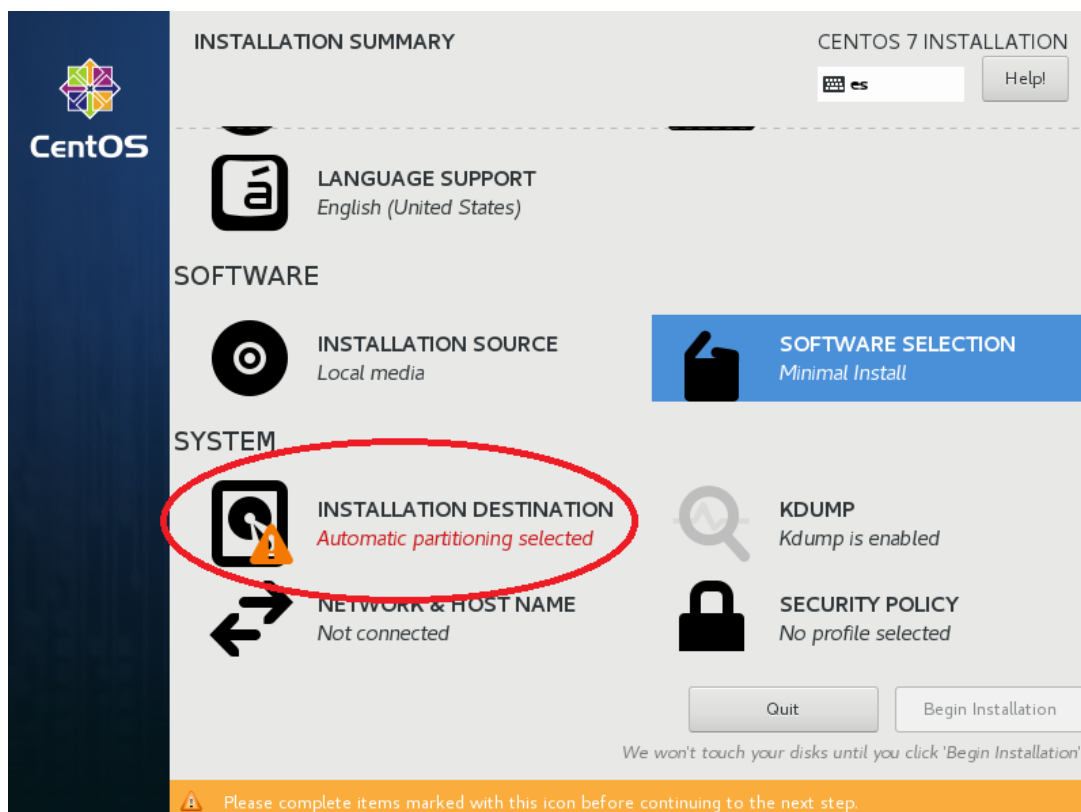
CentOS

INSTALLATION SUMMARY

CENTOS 7 INSTALLATION

es

Help!

LANGUAGE SUPPORT
English (United States)

SOFTWARE

INSTALLATION SOURCE
Local media

SOFTWARE SELECTION
Minimal Install

SYSTEM

INSTALLATION DESTINATION
Automatic partitioning selected

KDUMP
Kdump is enabled

NETWORK & HOST NAME
Not connected

SECURITY POLICY
No profile selected

Quit

Begin Installation

We won't touch your disks until you click 'Begin Installation'

Please complete items marked with this icon before continuing to the next step.